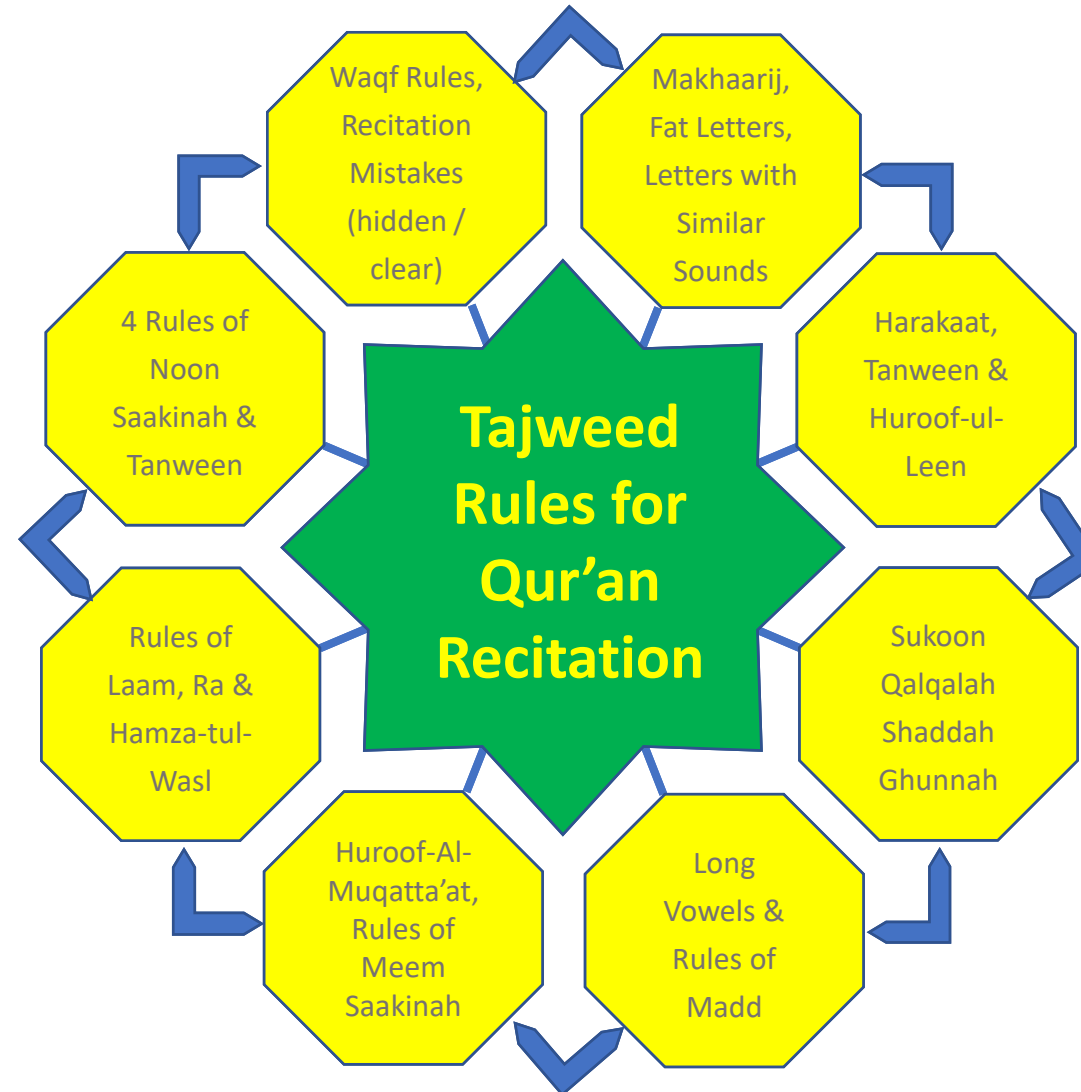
Tajweed Rules for Qur’an Recitation

Makhaarij, Fat Letters, Letters with Similar Sounds

Harakaat, Tanween & Huroof-ul-Leen

Sukoon Qalqalah Shaddah Ghunnah

Long Vowels & Rules of Madd

Huroof-Al-Muqatta’at, Rules of Meem Saakinah

Rules of Laam, Ra & Hamza-tul-Wasl

4 Rules of Noon Saakinah & Tanween

Waqf Rules, Recitation Mistakes (hidden / clear)